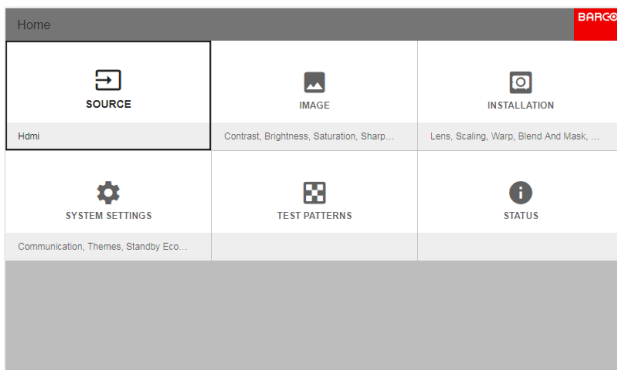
Home

BARCO

SOURCE

Hdmi

IMAGE

Contrast, Brightness, Saturation, Sharp...

INSTALLATION

Lens, Scaling, Warp, Blend And Mask, ...

SYSTEM SETTINGS

Communication, Themes, Standby Eco...

TEST PATTERNS

STATUS